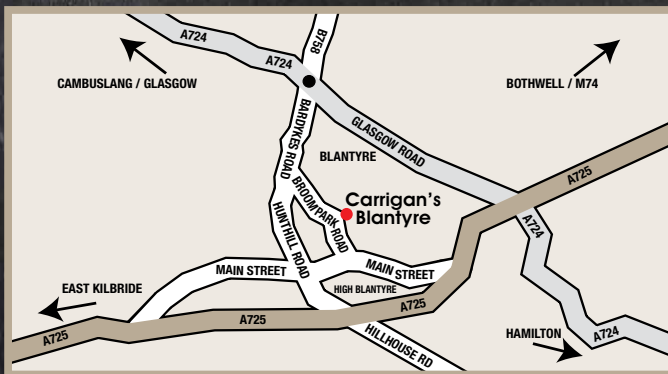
A724
B758
A724
CAMBUSLANG / GLASGOW
BOTHWELL / M74
BARDYKES ROAD
GLASGOW ROAD
BLANTYRE
A725
BROOMPARK ROAD
Carrigan's Blantyre
HUNTHILL ROAD
A724
MAIN STREET
MAIN STREET
HIGH BLANTYRE
EAST KILBRIDE
A725
A725
A725
HILLHOUSE RD
HAMILTON
A724